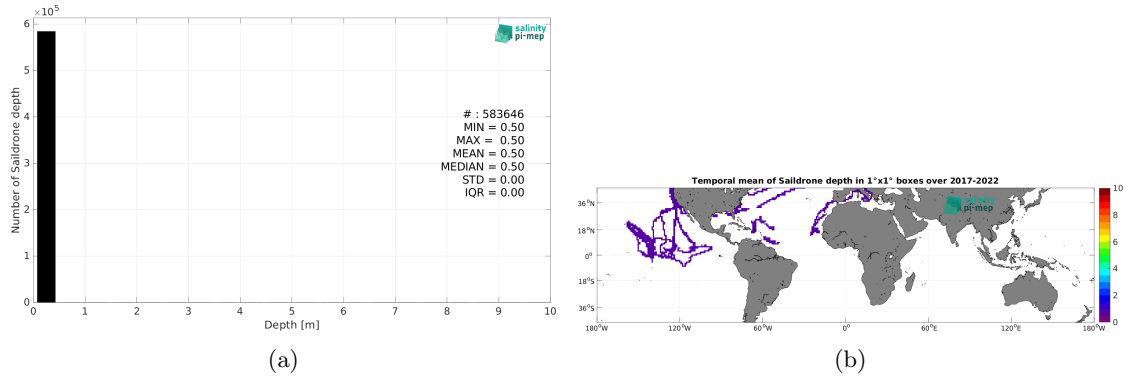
$\times 10^5$
6
5
4
3
2
1
0
Number of Saildrone depth
salinity pi-mep
# : 583646
MIN = 0.50
MAX = 0.50
MEAN = 0.50
MEDIAN = 0.50
STD = 0.00
IQR = 0.00
0 1 2 3 4 5 6 7 8 9 10
Depth [m]
(a)

Temporal mean of Saildrone depth in 1°x1° boxes over 2017-2022
36°N
18°N
0°
18°S
36°S
180°W 120°W 60°W 0° 60°E 120°E 180°W
salinity pi-mep
10
8
6
4
2
0
(b)